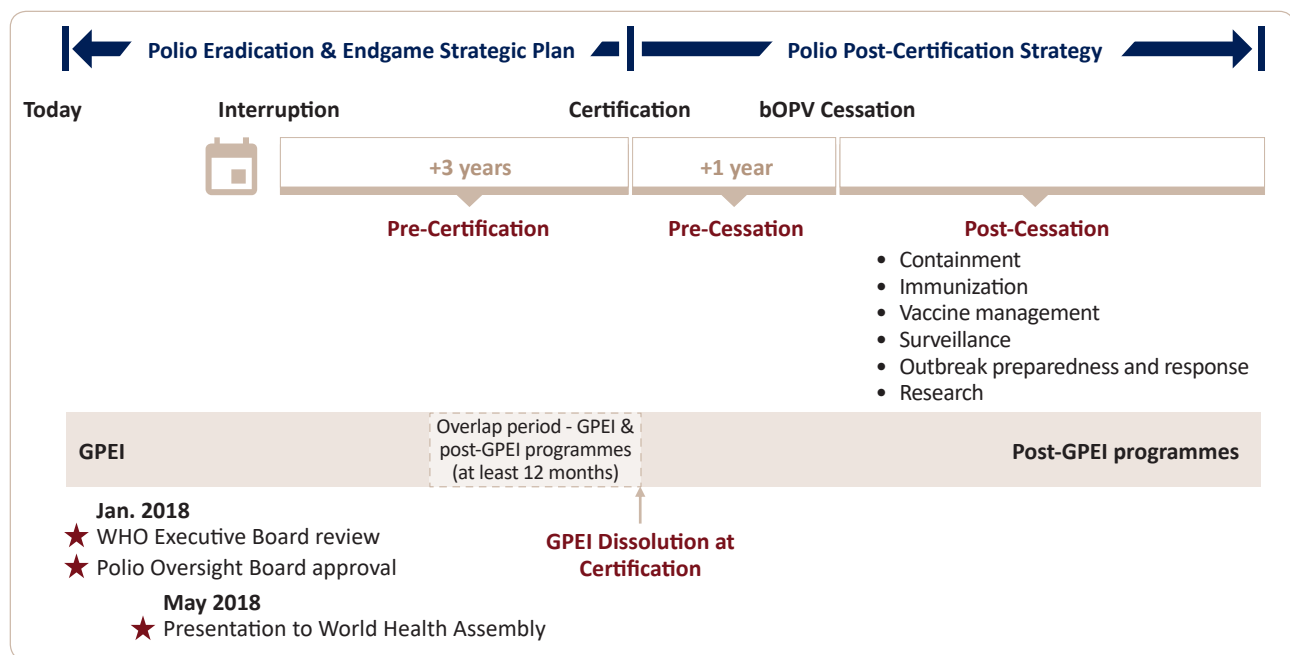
Polio Eradication & Endgame Strategic Plan

Polio Post-Certification Strategy

Today

Interruption

Certification

bOPV Cessation

+3 years

+1 year

Pre-Certification

Pre-Cessation

Post-Cessation

- Containment
- Immunization
- Vaccine management
- Surveillance
- Outbreak preparedness and response
- Research

GPEI

Overlap period - GPEI & post-GPEI programmes (at least 12 months)

Post-GPEI programmes

Jan. 2018

★ WHO Executive Board review

★ Polio Oversight Board approval

May 2018

★ Presentation to World Health Assembly

GPEI Dissolution at Certification